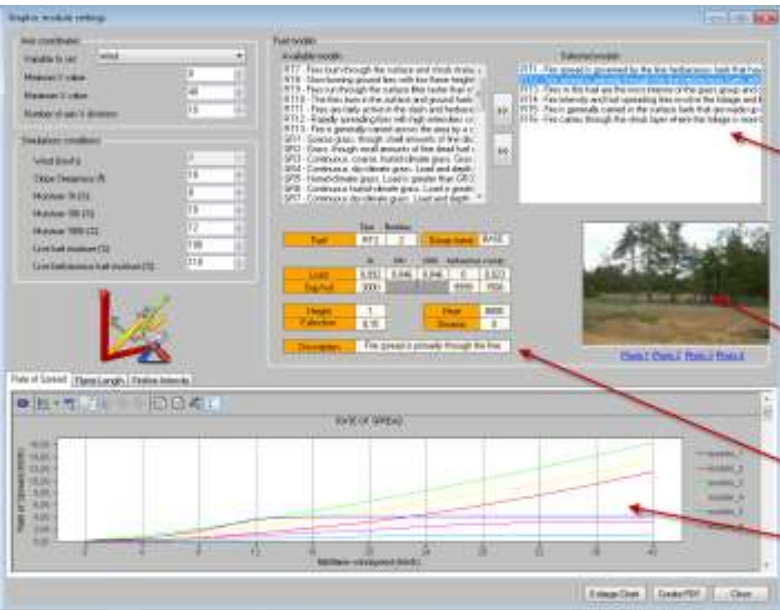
Graphic module settings

Axis coordinates
Variable to set
Wind
Minimum X value
0
Maximum X value
40
Number of axis X divisions
10

Simulation conditions
Wind direction
0
Slope Steepness (%)
10
Moisture 1h (%)
8
Moisture 10h (%)
10
Moisture 100h (%)
12
Live herb moisture (%)
100
Live herbaceous fuel moisture (%)
110

Fuel models
Available models
RT7 - Fire burn through the surface and shrub strata...
RT8 - Slow-burning ground fires with low flame heights...
RT9 - Fire run through the surface litter faster than...
RT10 - The fires burn in the surface and ground fuels...
RT11 - Fires are fairly active in the slash and herbaceous...
RT12 - Rapidly spreading fires with high intensities...
RT13 - Fire is generally carried across the area by a...
SP01 - Sparse grass, though small amounts of fine dead...
SP02 - Grass, though small amounts of fine dead fuel...
SP03 - Continuous, coarse, humid climate grass...
SP04 - Continuous, dry climate grass. Load and depth...
SP05 - Humid climate grass. Load is greater than GR3...
SP06 - Continuous humid climate grass. Load is greater...
SP07 - Continuous dry climate grass. Load and depth...

>>
<<

Selected models
RT1 - Fire spread is governed by the fine herbaceous fuels that have...
RT2 - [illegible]
RT3 - Fires in this fuel are the most intense of the grass group and...
RT4 - Fire intensity and fast spreading fires involve the foliage and...
RT5 - Fire is generally carried in the surface fuels that are made up...
RT6 - Fire carries through the shrub layer where the foliage is mostl...

Fuel | RT2 | 2 | Group name | RASE
Load | 0.092 | 0.046 | 0.046 | 0 | 0.023
Exp fuel | 3000 | | | 6000 | 1500
Height | 1
Extinction | 0.15
Heat | 8000
Density | 0
Description | The spread is primarily through the fine

Photo 1 Photo 2 Photo 3 Photo 4

Rate of Spread | Flame Length | Fireline Intensity

RATE OF SPREAD
Rate of Spread (m/min)
Midflame windspeed (km/h)
0 4 8 12 16 20 24 28 32 36 40

Enlarge Chart | Create PDF | Close